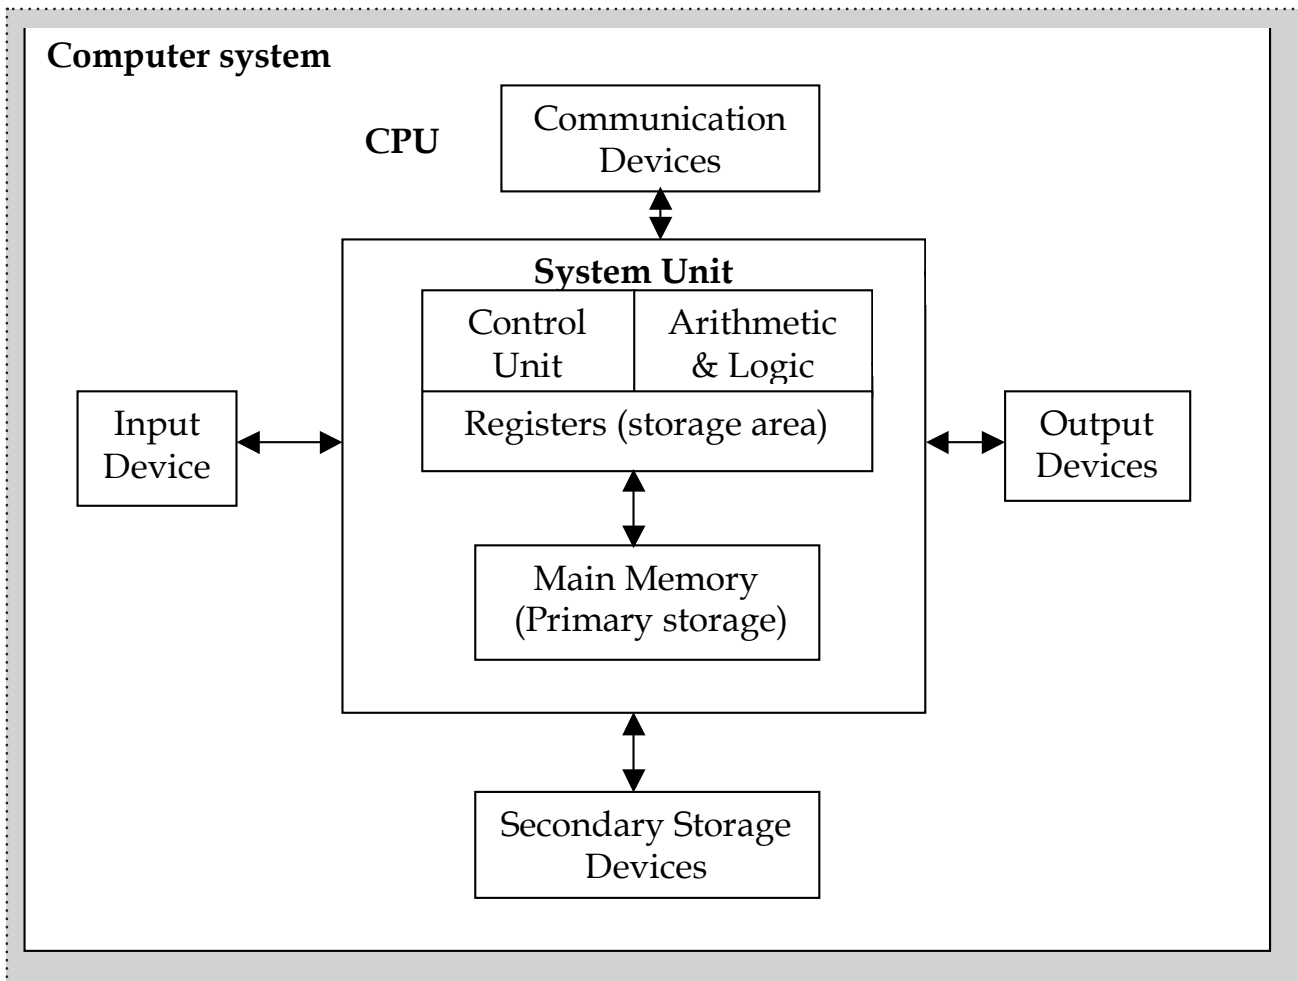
Computer system

CPU

Communication Devices

System Unit

Control Unit

Arithmetic & Logic

Registers (storage area)

Input Device

Output Devices

Main Memory (Primary storage)

Secondary Storage Devices